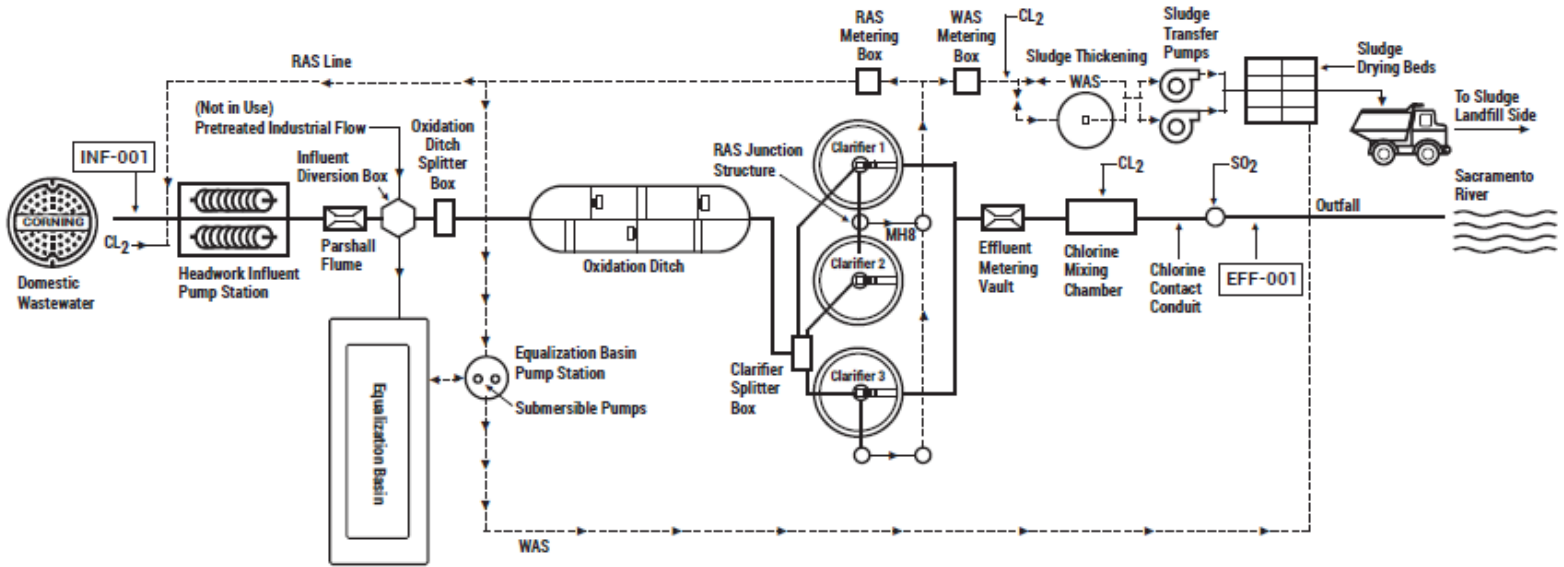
RAS Line

RAS Metering Box

WAS Metering Box

$CL_2$

Sludge Thickening

WAS

Sludge Transfer Pumps

Sludge Drying Beds

To Sludge Landfill Side

(Not in Use) Pretreated Industrial Flow

Oxidation Ditch Splitter Box

Influent Diversion Box

RAS Junction Structure

Clarifier 1

INF-001

CORNING

$CL_2$

Domestic Wastewater

Headwork Influent Pump Station

Parshall Flume

Oxidation Ditch

MH8

Clarifier 2

Effluent Metering Vault

$CL_2$

Chlorine Mixing Chamber

$SO_2$

Chlorine Contact Conduit

EFF-001

Outfall

Sacramento River

Equalization Basin

Equalization Basin Pump Station

Submersible Pumps

Clarifier Splitter Box

Clarifier 3

WAS